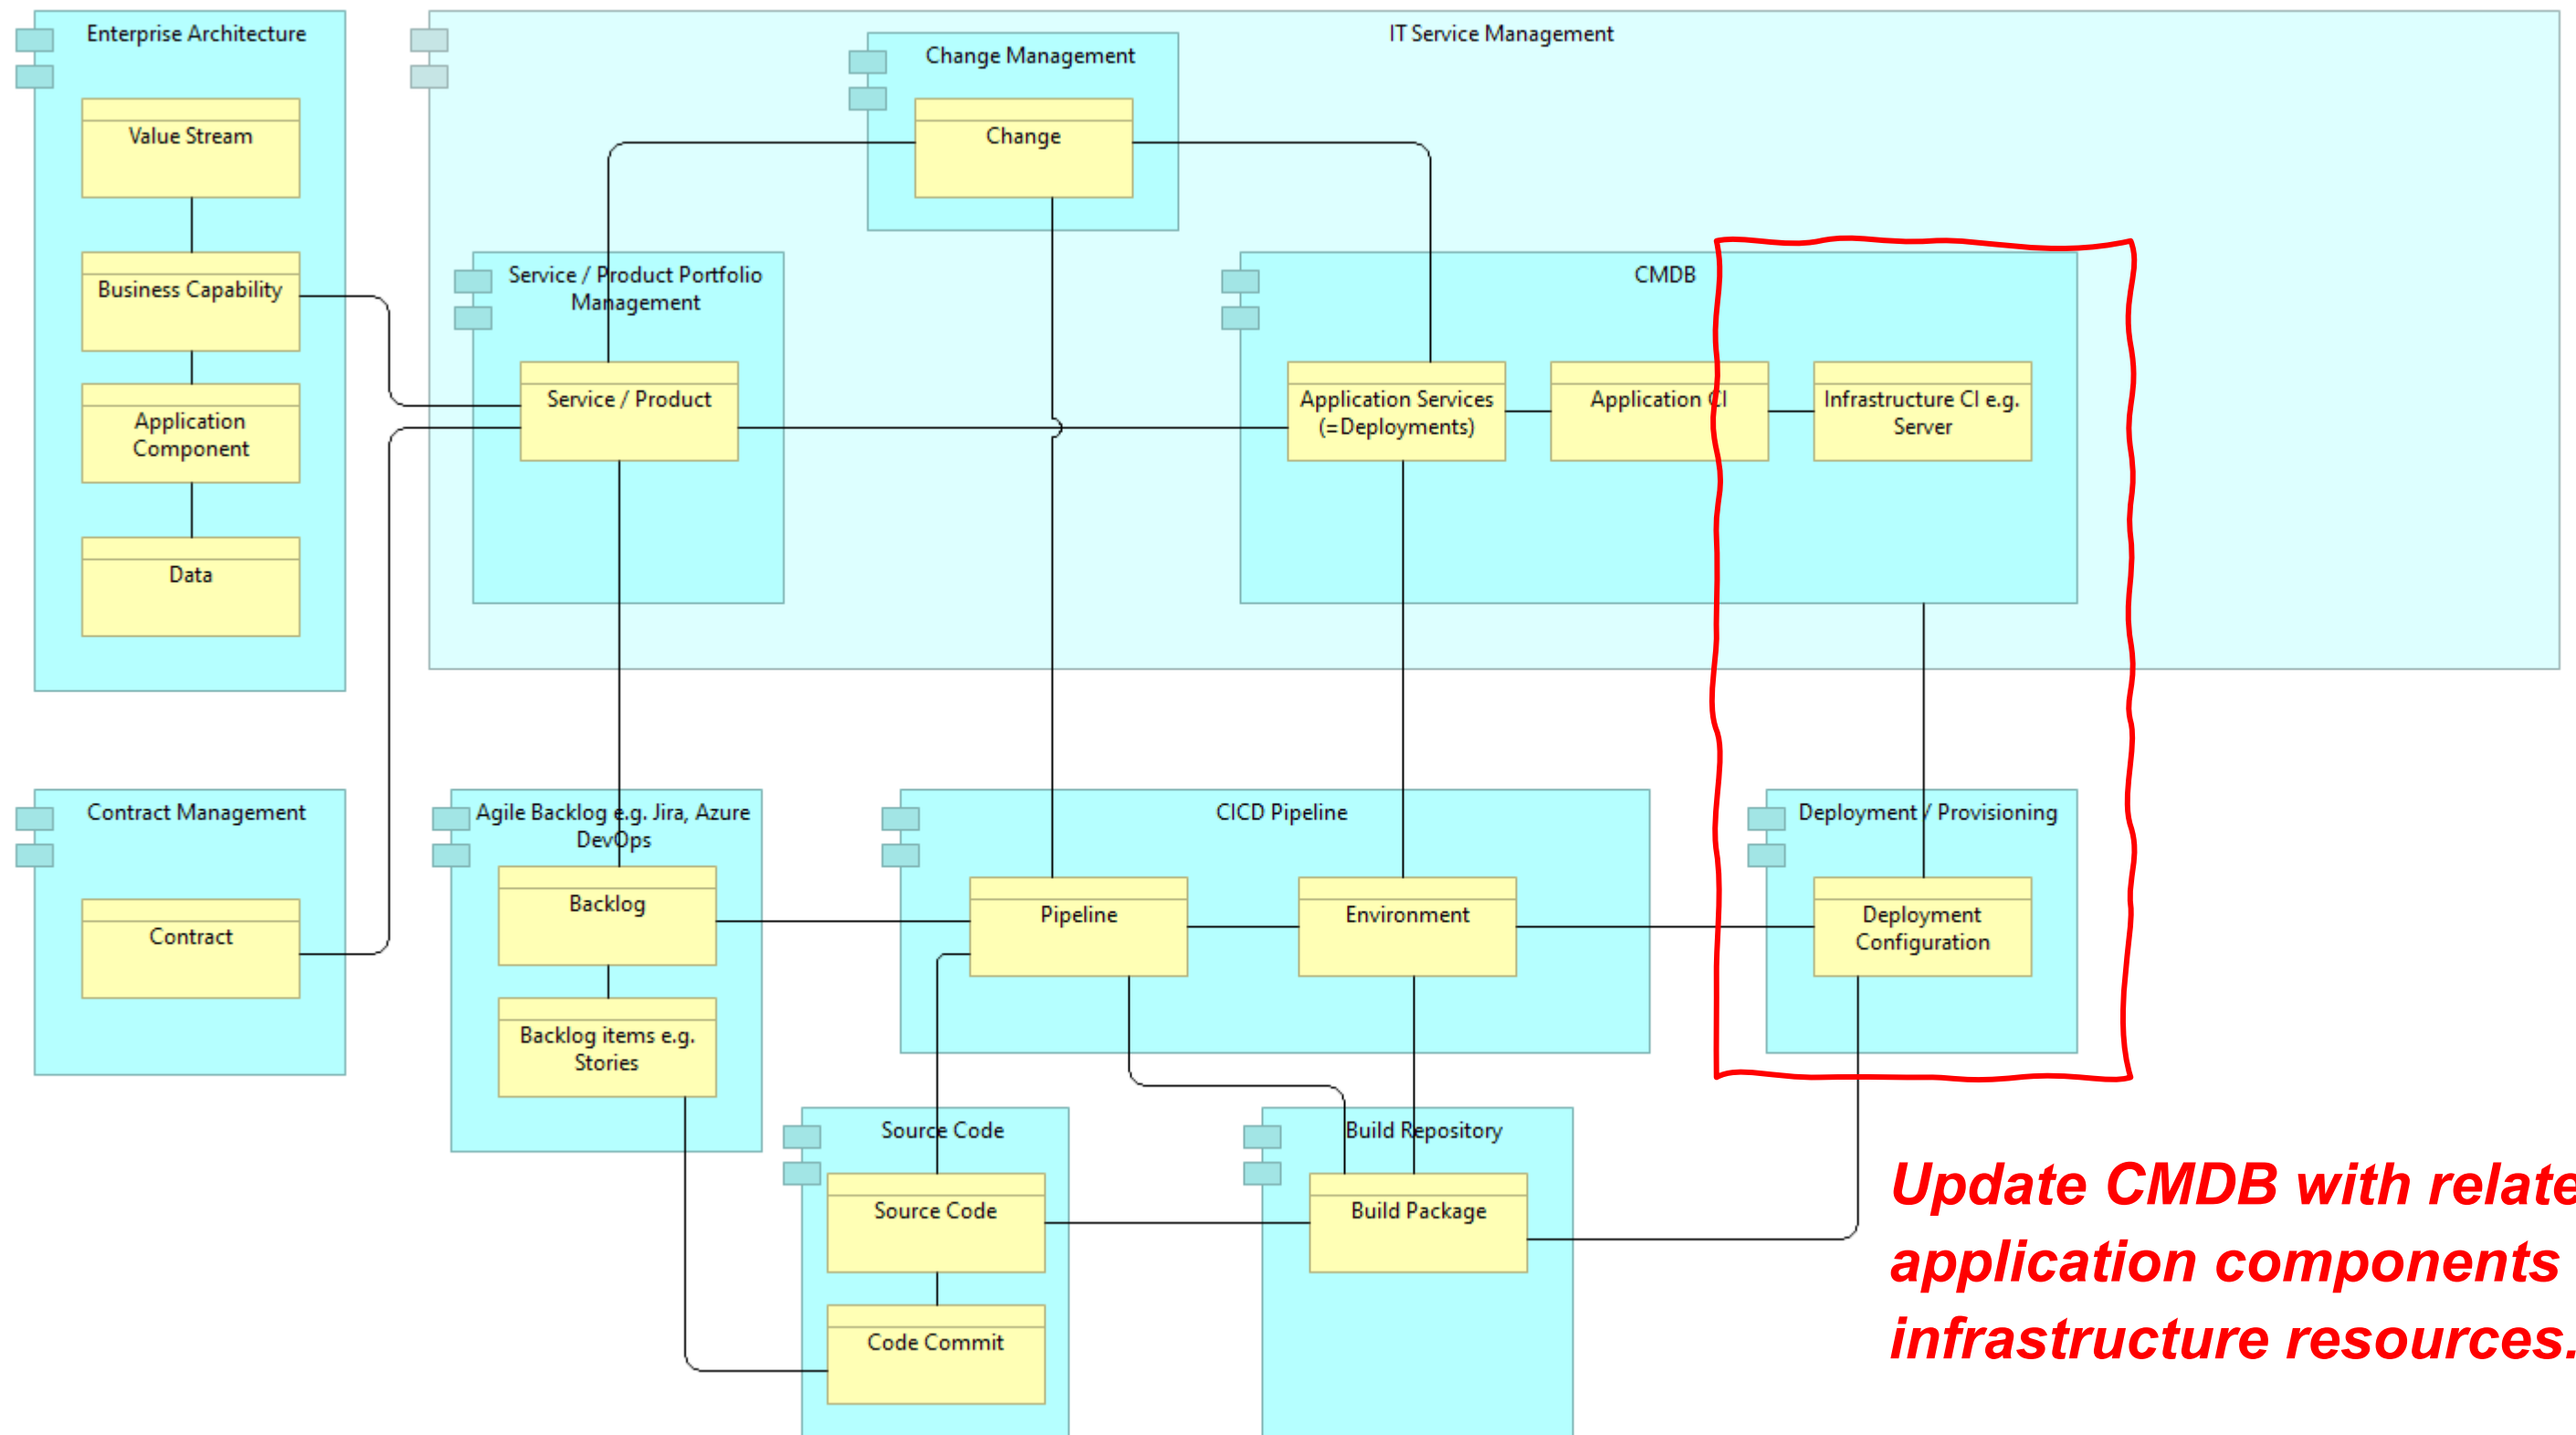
Enterprise Architecture

Value Stream

Business Capability

Application Component

Data

IT Service Management

Change Management

Change

Service / Product Portfolio Management

Service / Product

CMDB

Application Services (=Deployments)

Application CI

Infrastructure CI e.g. Server

Contract Management

Contract

Agile Backlog e.g. Jira, Azure DevOps

Backlog

Backlog items e.g. Stories

CICD Pipeline

Pipeline

Environment

Deployment / Provisioning

Deployment Configuration

Source Code

Source Code

Code Commit

Build Repository

Build Package

Update CMDB with relate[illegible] application components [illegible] infrastructure resources.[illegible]